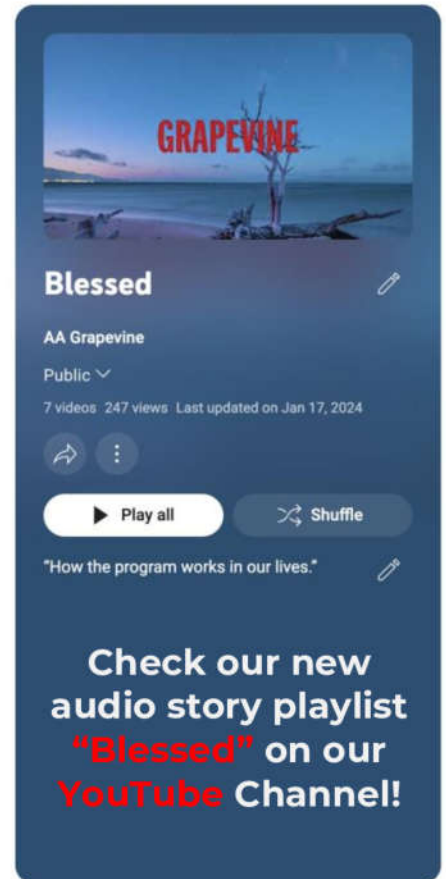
GRAPEVINE

Blessed

AA Grapevine

Public

7 videos 247 views Last updated on Jan 17, 2024

Play all

Shuffle

"How the program works in our lives."

Check our new audio story playlist "Blessed" on our YouTube Channel!